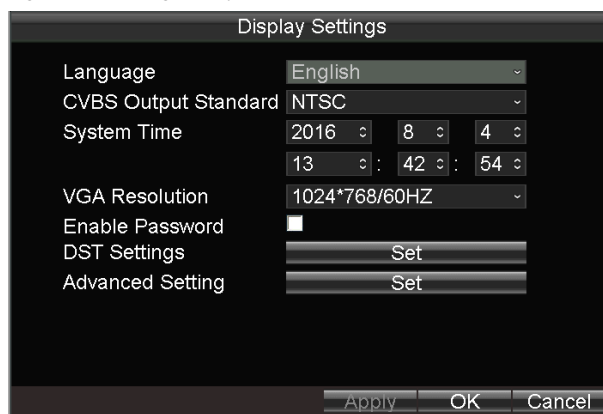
Display Settings

| | |
|---|---|
| Language | English |
| CVBS Output Standard | NTSC |
| System Time | 2016 8 4 |
| | 13 : 42 : 54 |
| VGA Resolution | 1024*768/60HZ |
| Enable Password | |
| DST Settings | Set |
| Advanced Setting | Set |

Apply OK Cancel